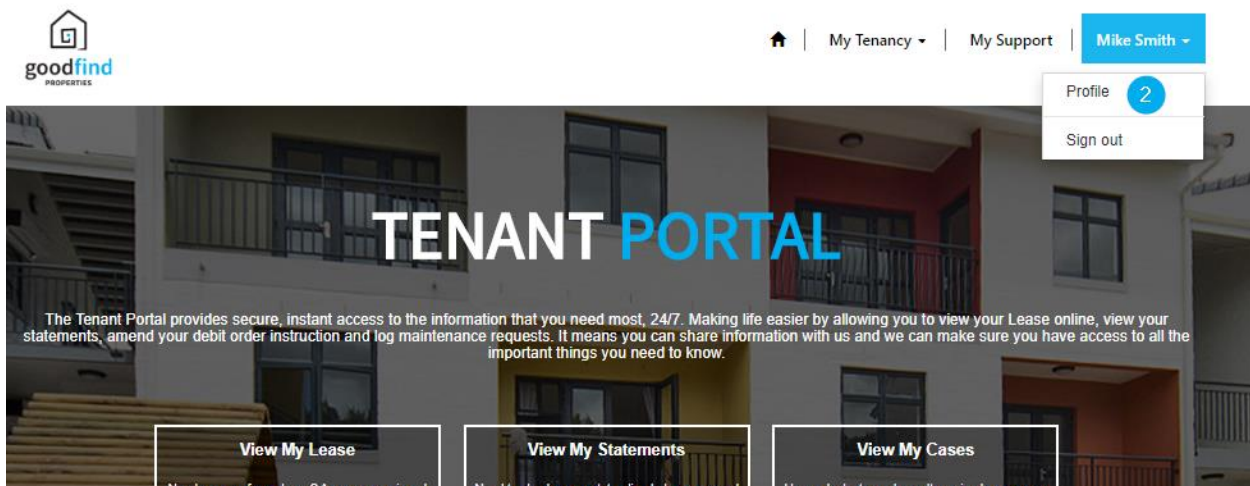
goodfind
PROPERTIES

My Tenancy ▾ | My Support | Mike Smith ▾

Profile 2

Sign out

TENANT PORTAL

The Tenant Portal provides secure, instant access to the information that you need most, 24/7. Making life easier by allowing you to view your Lease online, view your statements, amend your debit order instruction and log maintenance requests. It means you can share information with us and we can make sure you have access to all the important things you need to know.

View My Lease

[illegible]

View My Statements

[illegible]

View My Cases

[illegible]